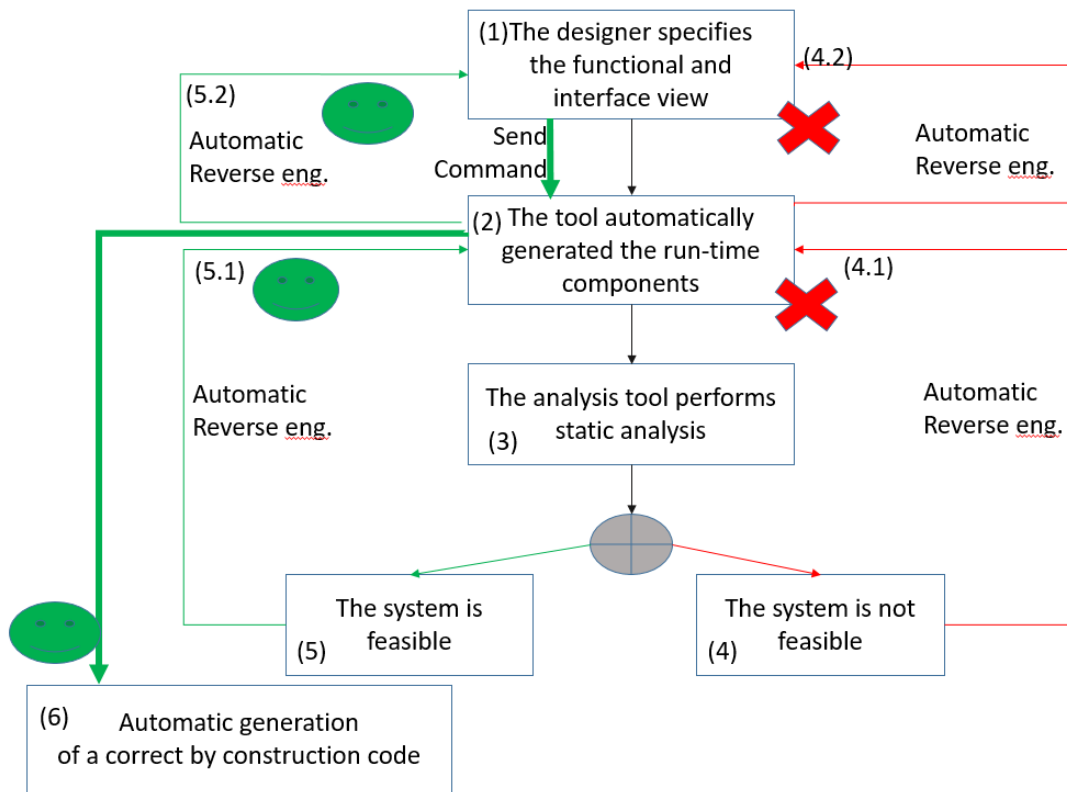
(1)The designer specifies the functional and interface view

(4.2)

(5.2)

Automatic Reverse eng.

Send Command

Automatic Reverse eng.

(2) The tool automatically generated the run-time components

(5.1)

(4.1)

Automatic Reverse eng.

The analysis tool performs static analysis

(3)

Automatic Reverse eng.

The system is feasible

(5)

The system is not feasible

(4)

(6) Automatic generation of a correct by construction code